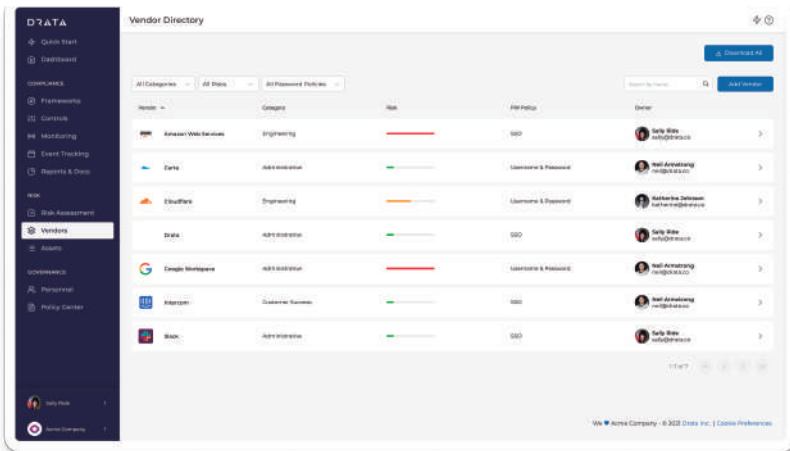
DRATA

Quick Start
Dashboard

COMPLIANCE
Frameworks
Controls
Monitoring
Event Tracking
Reports & Docs

RISK
Risk Assessment
Vendors
Assets

GOVERNANCE
Personnel
Policy Center

Sally Ride
Acme Company

Vendor Directory

Download All

All Categories | All Risks | All Password Policies | Search by name | Add Vendor

| Vendor | Category | Risk | PW Policy | Owner |
|---|---|---|---|---|
| Amazon Web Services | Engineering | | SSO | Sally Ride sally@drata.co |
| Carta | Administrative | | Username & Password | Neil Armstrong neil@drata.co |
| Cloudflare | Engineering | | Username & Password | Katherine Johnson katherine@drata.co |
| Drata | Administrative | | SSO | Sally Ride sally@drata.co |
| Google Workspace | Administrative | | Username & Password | Neil Armstrong neil@drata.co |
| Intercom | Customer Success | | SSO | Neil Armstrong neil@drata.co |
| Slack | Administrative | | SSO | Sally Ride sally@drata.co |

1-7 of 7

We ♥ Acme Company · © 2021 Drata Inc. | Cookie Preferences